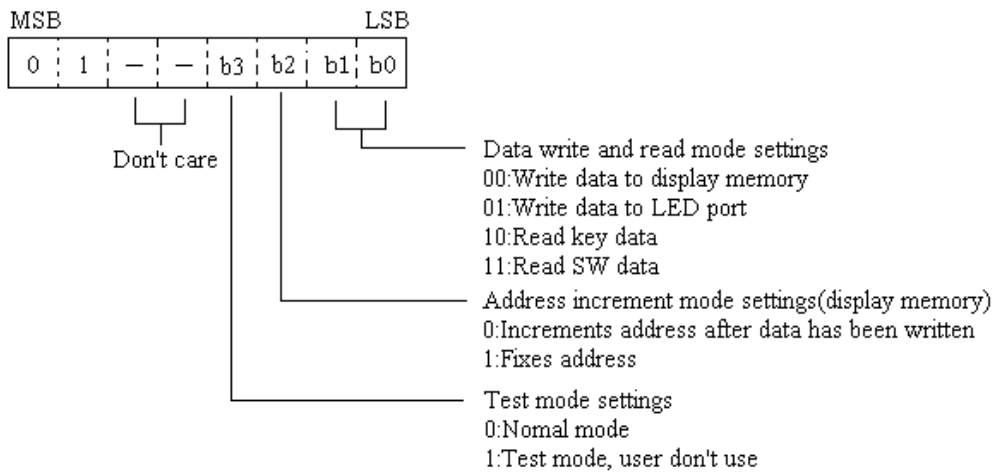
MSB LSB

| 0 | 1 | – | – | b3 | b2 | b1 | b0 |
|---|---|---|---|---|---|---|---|

Don't care

Data write and read mode settings
00:Write data to display memory
01:Write data to LED port
10:Read key data
11:Read SW data

Address increment mode settings(display memory)
0:Increments address after data has been written
1:Fixes address

Test mode settings
0:Nomal mode
1:Test mode, user don't use